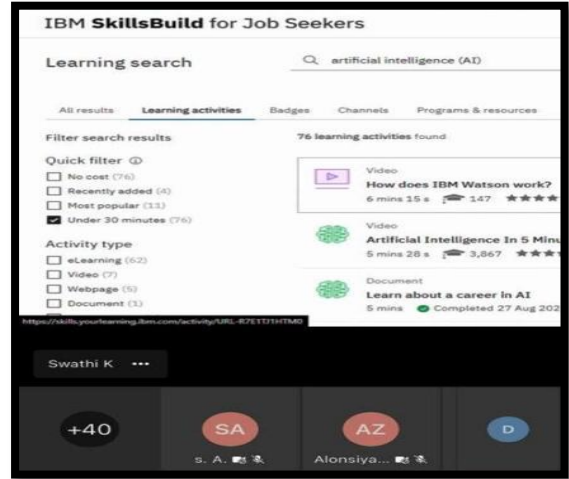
IBM **SkillsBuild** for Job Seekers

Learning search

artificial intelligence (AI)

All results | Learning activities | Badges | Channels | Programs & resources

Filter search results

Quick filter

No cost (76)

Recently added (4)

Most popular (11)

Under 30 minutes (76)

Activity type

eLearning (62)

Video (7)

Webpage (5)

Document (1)

76 learning activities found

Video

How does IBM Watson work?

6 mins 15 s 147 ★★★★

Video

Artificial Intelligence In 5 Minu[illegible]

5 mins 28 s 3,867 ★★★

Document

Learn about a career in AI

5 mins Completed 27 Aug 202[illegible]

https://skills.yourlearning.ibm.com/activity/URL-R7E1TJ1HTM0

Swathi K •••

+40

SA

s. A.

AZ

Alonsiya...

D